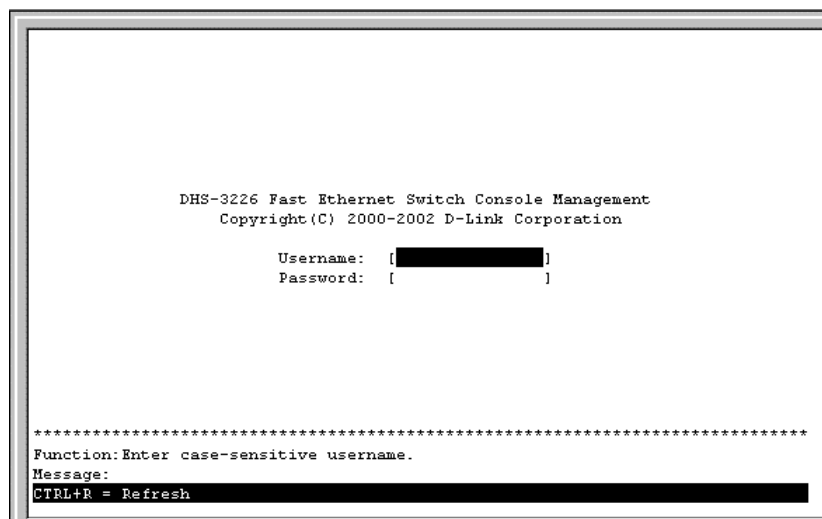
DHS-3226 Fast Ethernet Switch Console Management
Copyright(C) 2000-2002 D-Link Corporation

Username: [ ]
Password: [ ]

*****************************************************************************
Function: Enter case-sensitive username.
Message:
CTRL+R = Refresh